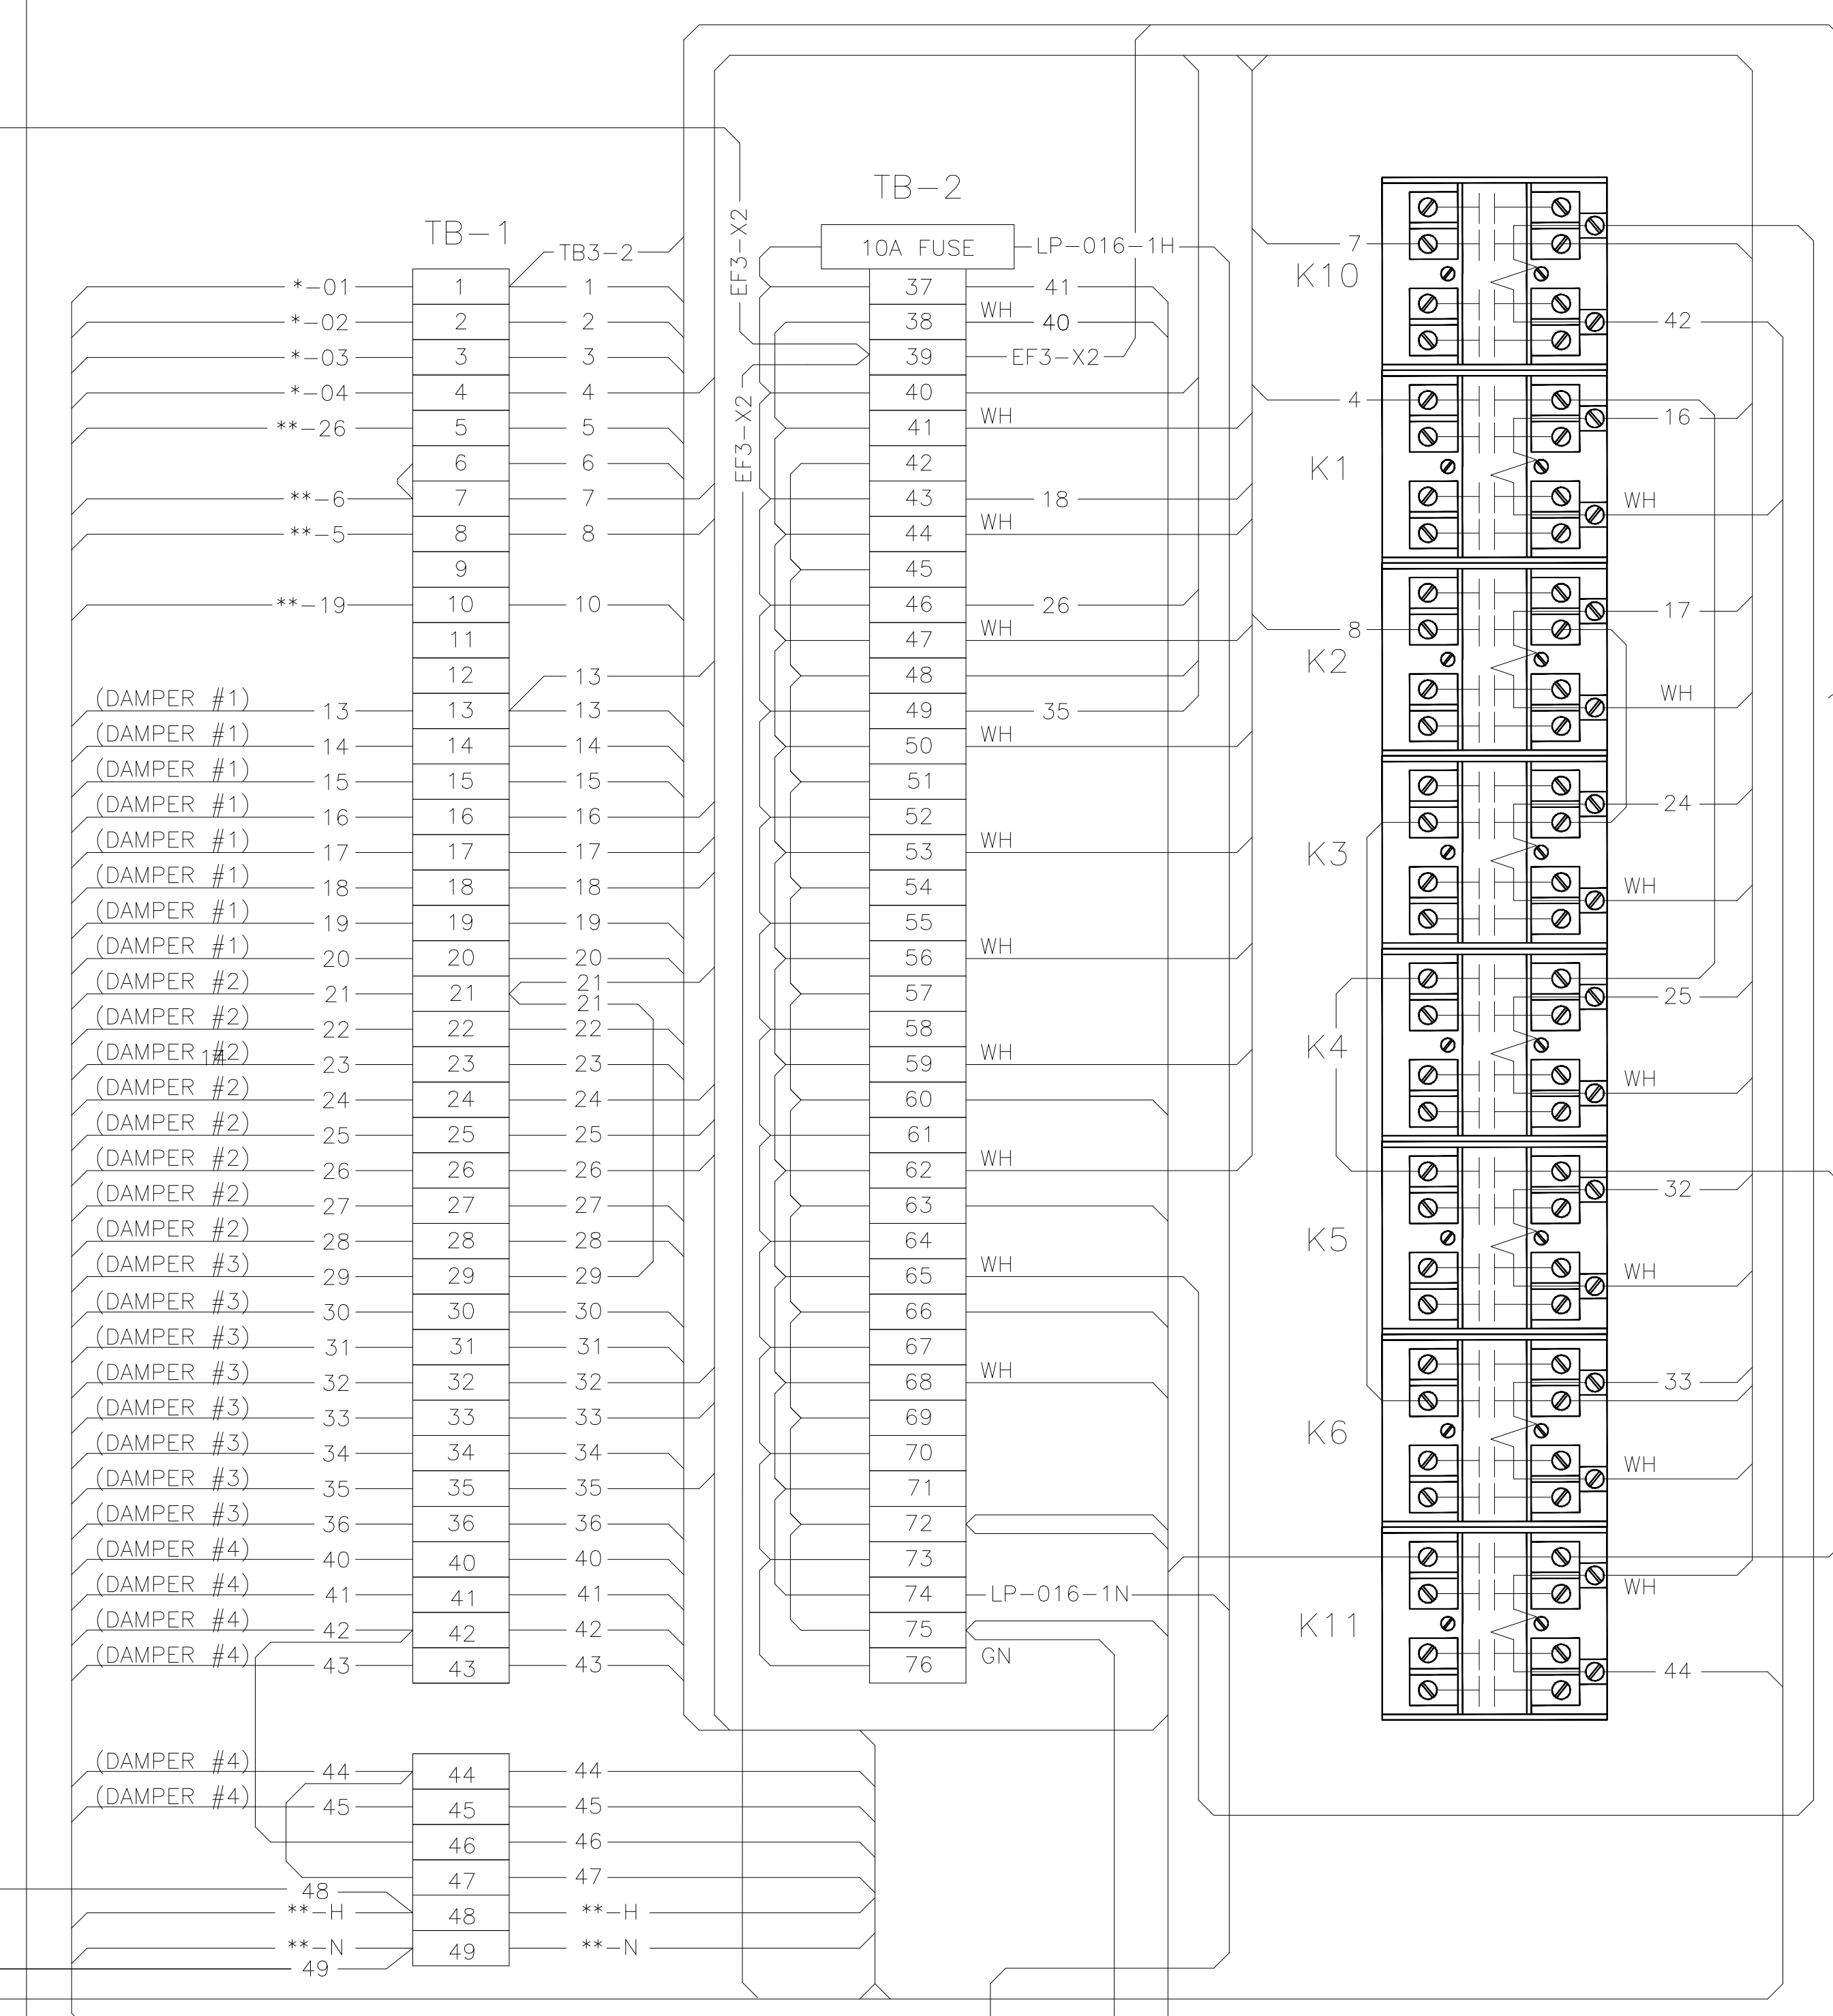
TB-2

TB-1

TB3-2

10A FUSE

LP-016-1H

EF3-X2

*-01 1 1
*-02 2 2
*-03 3 3
*-04 4 4
**-26 5 5
6 6
**-6 7 7
**-5 8 8
9
**-19 10 10
11
12 13
(DAMPER #1) 13 13 13
(DAMPER #1) 14 14 14
(DAMPER #1) 15 15 15
(DAMPER #1) 16 16 16
(DAMPER #1) 17 17 17
(DAMPER #1) 18 18 18
(DAMPER #1) 19 19 19
(DAMPER #1) 20 20 20
(DAMPER #2) 21 21 21 21
(DAMPER #2) 22 22 22
(DAMPER 1#2) 23 23 23
(DAMPER #2) 24 24 24
(DAMPER #2) 25 25 25
(DAMPER #2) 26 26 26
(DAMPER #2) 27 27 27
(DAMPER #2) 28 28 28
(DAMPER #3) 29 29 29
(DAMPER #3) 30 30 30
(DAMPER #3) 31 31 31
(DAMPER #3) 32 32 32
(DAMPER #3) 33 33 33
(DAMPER #3) 34 34 34
(DAMPER #3) 35 35 35
(DAMPER #3) 36 36 36
(DAMPER #4) 40 40 40
(DAMPER #4) 41 41 41
(DAMPER #4) 42 42 42
(DAMPER #4) 43 43 43

(DAMPER #4) 44 44 44
(DAMPER #4) 45 45 45
46 46
47 47
48
**-H 48 **-H
**-N 49 **-N
49

37 41
38 WH 40
39 EF3-X2
40
41 WH
42
43 18
44 WH
45
46 26
47 WH
48
49 35
50 WH
51
52
53 WH
54
55
56 WH
57
58
59 WH
60
61
62 WH
63
64
65 WH
66
67
68 WH
69
70
71
72
73
74 LP-016-1N
75
76 GN

7
K10
42
4
16
K1
WH
8
17
K2
WH
24
K3
WH
25
K4
WH
32
K5
WH
33
K6
WH
WH
K11
44